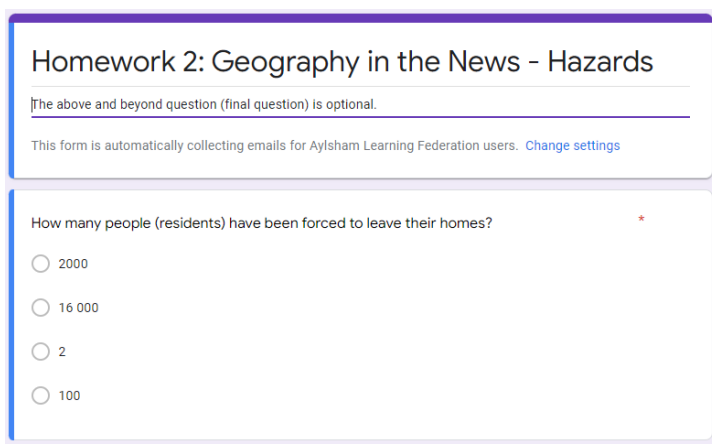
Homework 2: Geography in the News - Hazards

The above and beyond question (final question) is optional.

This form is automatically collecting emails for Aylsham Learning Federation users. Change settings

How many people (residents) have been forced to leave their homes? *

2000

16 000

2

100